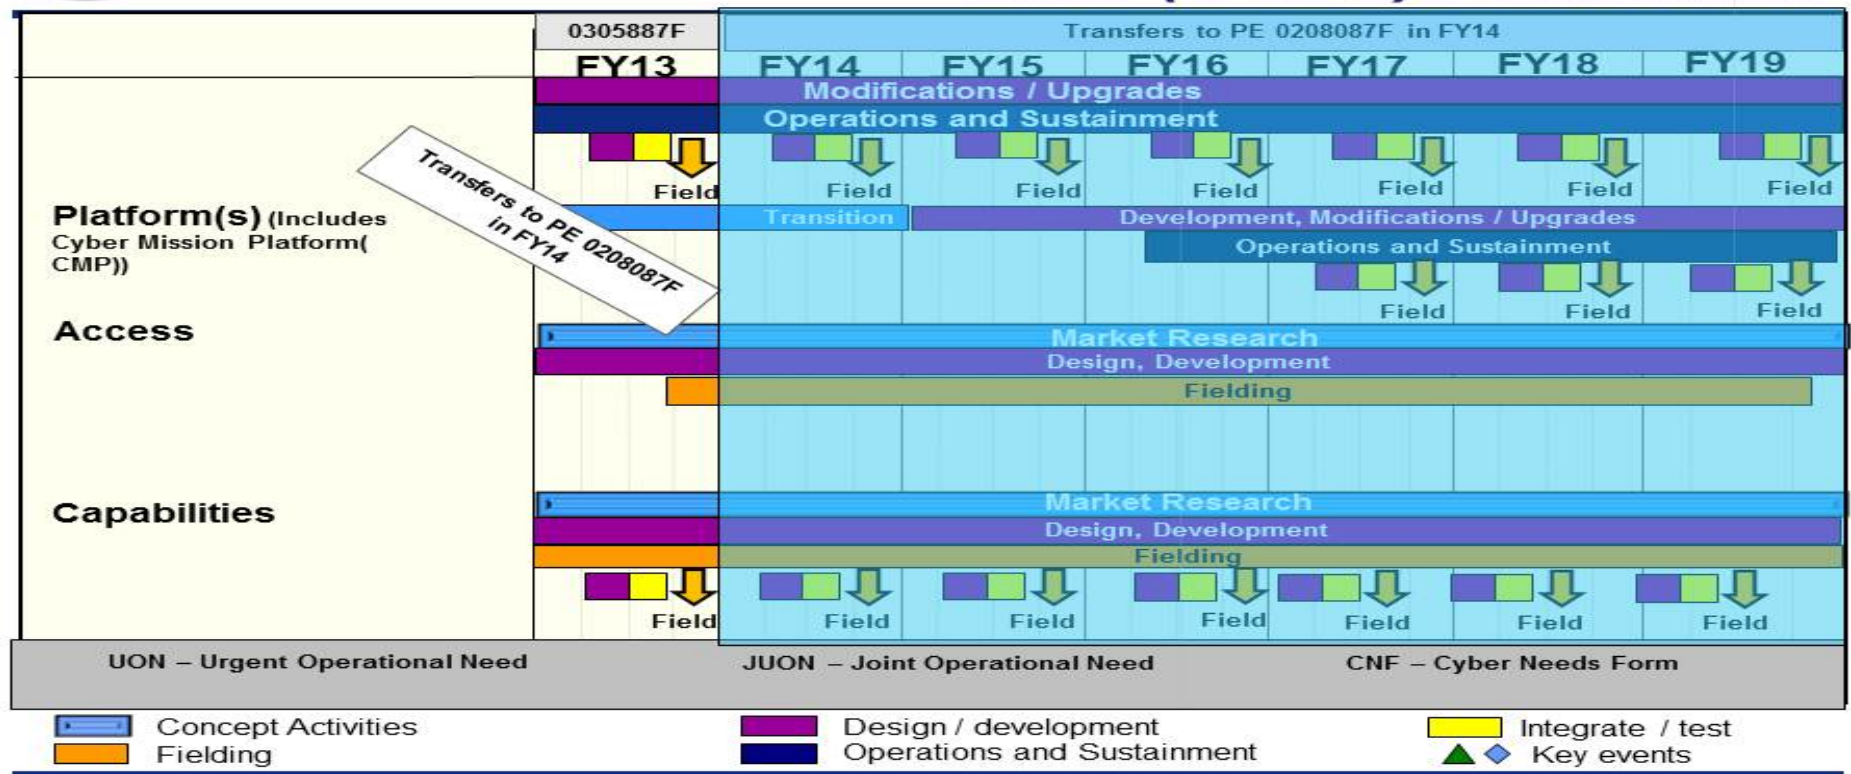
0305887F

Transfers to PE 0208087F in FY14

FY13 FY14 FY15 FY16 FY17 FY18 FY19

Modifications / Upgrades

Operations and Sustainment

Field Field Field Field Field Field Field

Transfers to PE 0208087F in FY14

Platform(s) (Includes Cyber Mission Platform( CMP))

Transition

Development, Modifications / Upgrades

Operations and Sustainment

Field Field Field

Access

Market Research

Design, Development

Fielding

Capabilities

Market Research

Design, Development

Fielding

Field Field Field Field Field Field Field

UON – Urgent Operational Need

JUON – Joint Operational Need

CNF – Cyber Needs Form

Concept Activities

Fielding

Design / development

Operations and Sustainment

Integrate / test

Key events